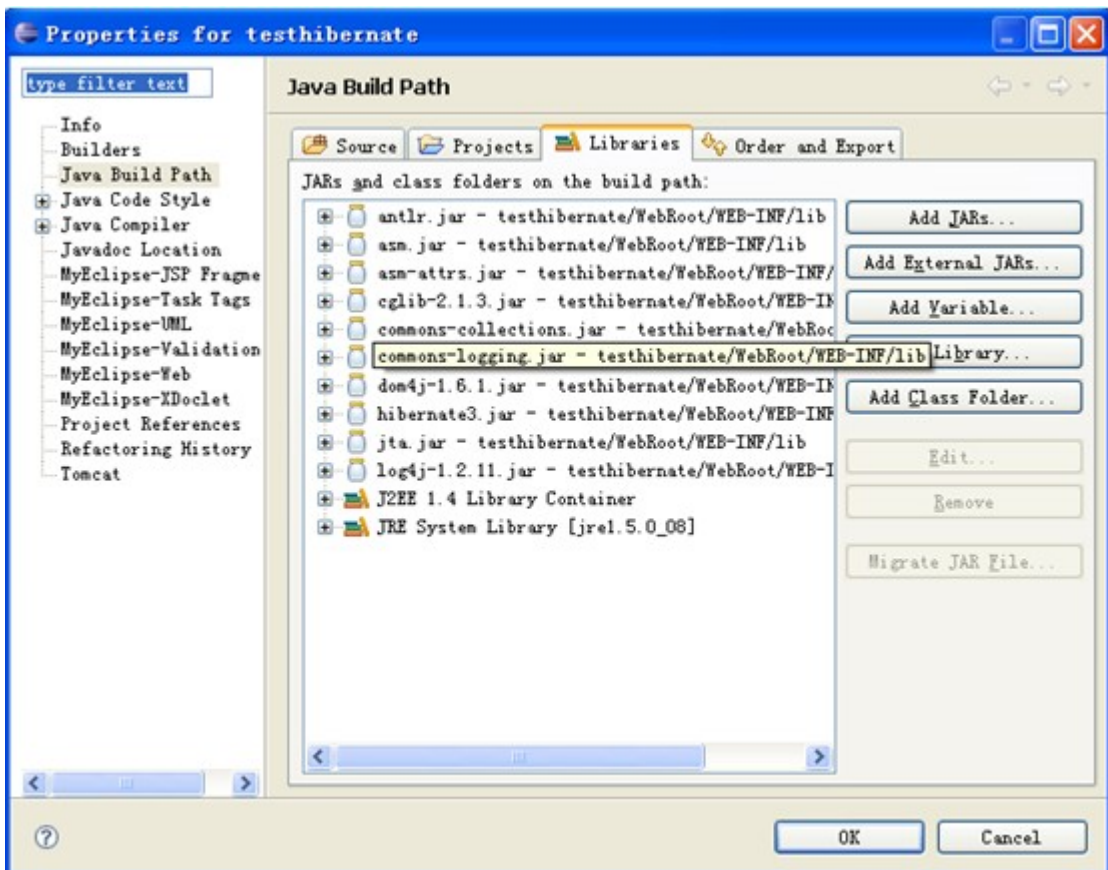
Properties for testhibernate

type filter text

Info
Builders
Java Build Path
Java Code Style
Java Compiler
Javadoc Location
MyEclipse-JSP Fragme
MyEclipse-Task Tags
MyEclipse-UML
MyEclipse-Validation
MyEclipse-Web
MyEclipse-XDoclet
Project References
Refactoring History
Tomcat

Java Build Path

Source | Projects | Libraries | Order and Export

JARs and class folders on the build path:

antlr.jar - testhibernate/WebRoot/WEB-INF/lib
asm.jar - testhibernate/WebRoot/WEB-INF/lib
asm-attrs.jar - testhibernate/WebRoot/WEB-INF/
cglib-2.1.3.jar - testhibernate/WebRoot/WEB-IN
commons-collections.jar - testhibernate/WebRoo
commons-logging.jar - testhibernate/WebRoot/WEB-INF/lib
dom4j-1.6.1.jar - testhibernate/WebRoot/WEB-IN
hibernate3.jar - testhibernate/WebRoot/WEB-INF
jta.jar - testhibernate/WebRoot/WEB-INF/lib
log4j-1.2.11.jar - testhibernate/WebRoot/WEB-I
J2EE 1.4 Library Container
JRE System Library [jre1.5.0_08]

Add JARs...
Add External JARs...
Add Variable...
Library...
Add Class Folder...
Edit...
Remove
Migrate JAR File...

OK
Cancel